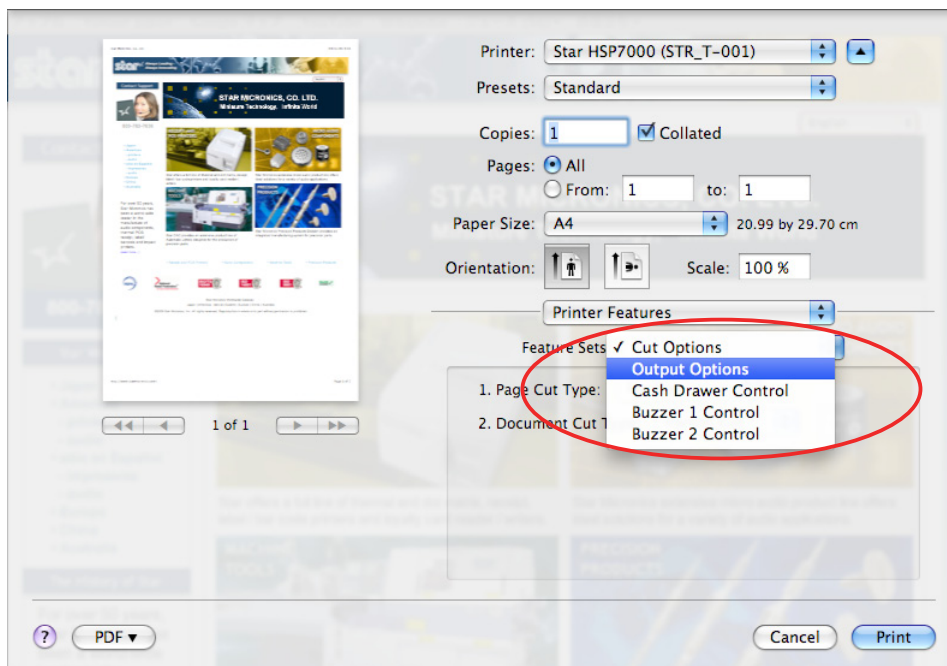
STAR MICRONICS, CO. LTD.
Miniature Technology. Infinite World

1 of 1

Printer: Star HSP7000 (STR_T-001)

Presets: Standard

Copies: 1 Collated

Pages: All

From: 1 to: 1

Paper Size: A4 20.99 by 29.70 cm

Orientation: Scale: 100 %

Printer Features

Feature Sets: ✓ Cut Options
Output Options
Cash Drawer Control
Buzzer 1 Control
Buzzer 2 Control

1. Page Cut Type:

2. Document Cut T

?

PDF ▾

Cancel

Print